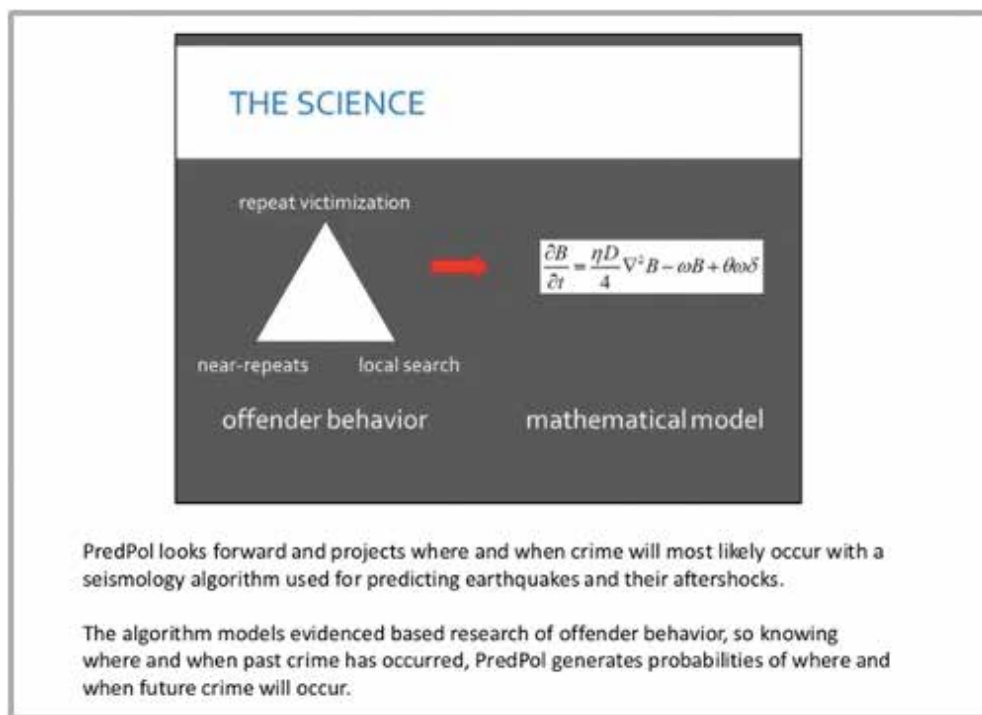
THE SCIENCE

repeat victimization

near-repeats

local search

offender behavior

$\frac{\partial B}{\partial t} = \frac{\eta D}{4}\nabla^2 B - \omega B + \theta\omega\delta$

mathematical model

PredPol looks forward and projects where and when crime will most likely occur with a seismology algorithm used for predicting earthquakes and their aftershocks.

The algorithm models evidenced based research of offender behavior, so knowing where and when past crime has occurred, PredPol generates probabilities of where and when future crime will occur.